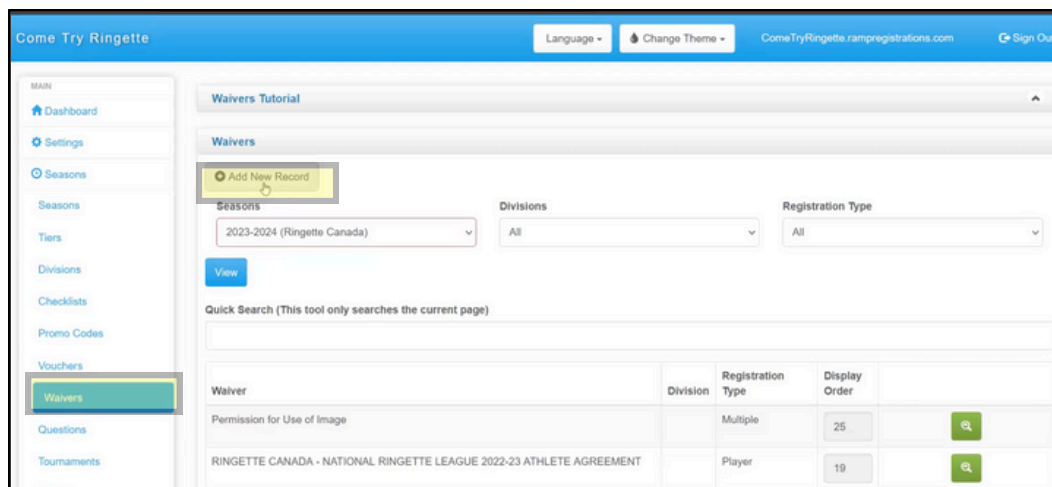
Come Try Ringette

Language ▾

Change Theme ▾

ComeTryRingette.rampregistrations.com

Sign Ou

MAIN

Dashboard

Settings

Seasons

Seasons

Tiers

Divisions

Checklists

Promo Codes

Vouchers

Waivers

Questions

Tournaments

Waivers Tutorial

Waivers

Add New Record

Seasons

2023-2024 (Ringette Canada)

Divisions

All

Registration Type

All

View

Quick Search (This tool only searches the current page)

| Waiver | Division | Registration Type | Display Order | |
|---|---|---|---|---|
| Permission for Use of Image | | Multiple | 25 | |
| RINGETTE CANADA - NATIONAL RINGETTE LEAGUE 2022-23 ATHLETE AGREEMENT | | Player | 19 | |